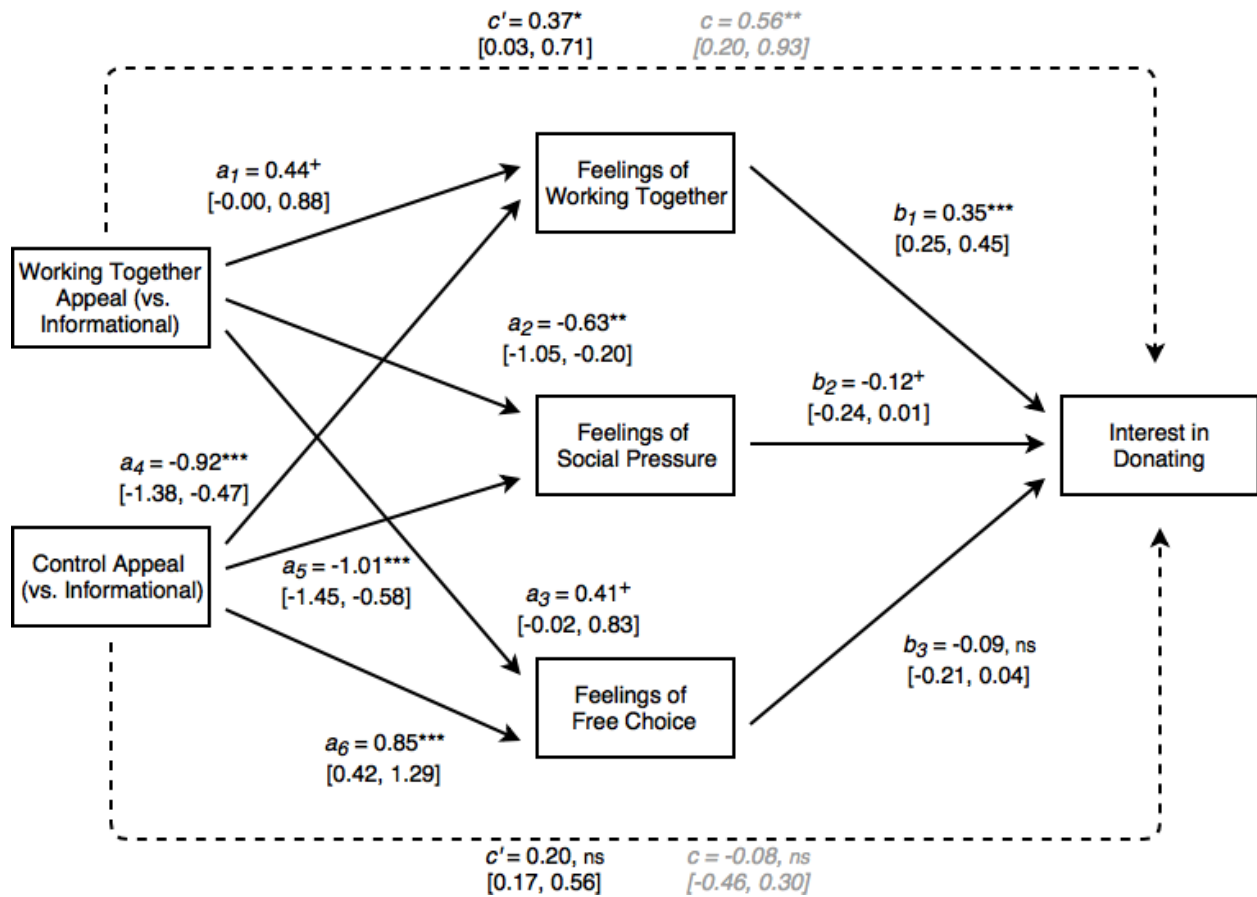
$c' = 0.37^{*}$
[0.03, 0.71]

$c = 0.56^{**}$
[0.20, 0.93]

$a_1 = 0.44^{+}$
[-0.00, 0.88]

Feelings of Working Together

$b_1 = 0.35^{***}$
[0.25, 0.45]

Working Together Appeal (vs. Informational)

$a_2 = -0.63^{**}$
[-1.05, -0.20]

$b_2 = -0.12^{+}$
[-0.24, 0.01]

Feelings of Social Pressure

Interest in Donating

$a_4 = -0.92^{***}$
[-1.38, -0.47]

Control Appeal (vs. Informational)

$a_5 = -1.01^{***}$
[-1.45, -0.58]

$a_3 = 0.41^{+}$
[-0.02, 0.83]

$b_3 = -0.09$, ns
[-0.21, 0.04]

Feelings of Free Choice

$a_6 = 0.85^{***}$
[0.42, 1.29]

$c' = 0.20$, ns
[0.17, 0.56]

$c = -0.08$, ns
[-0.46, 0.30]